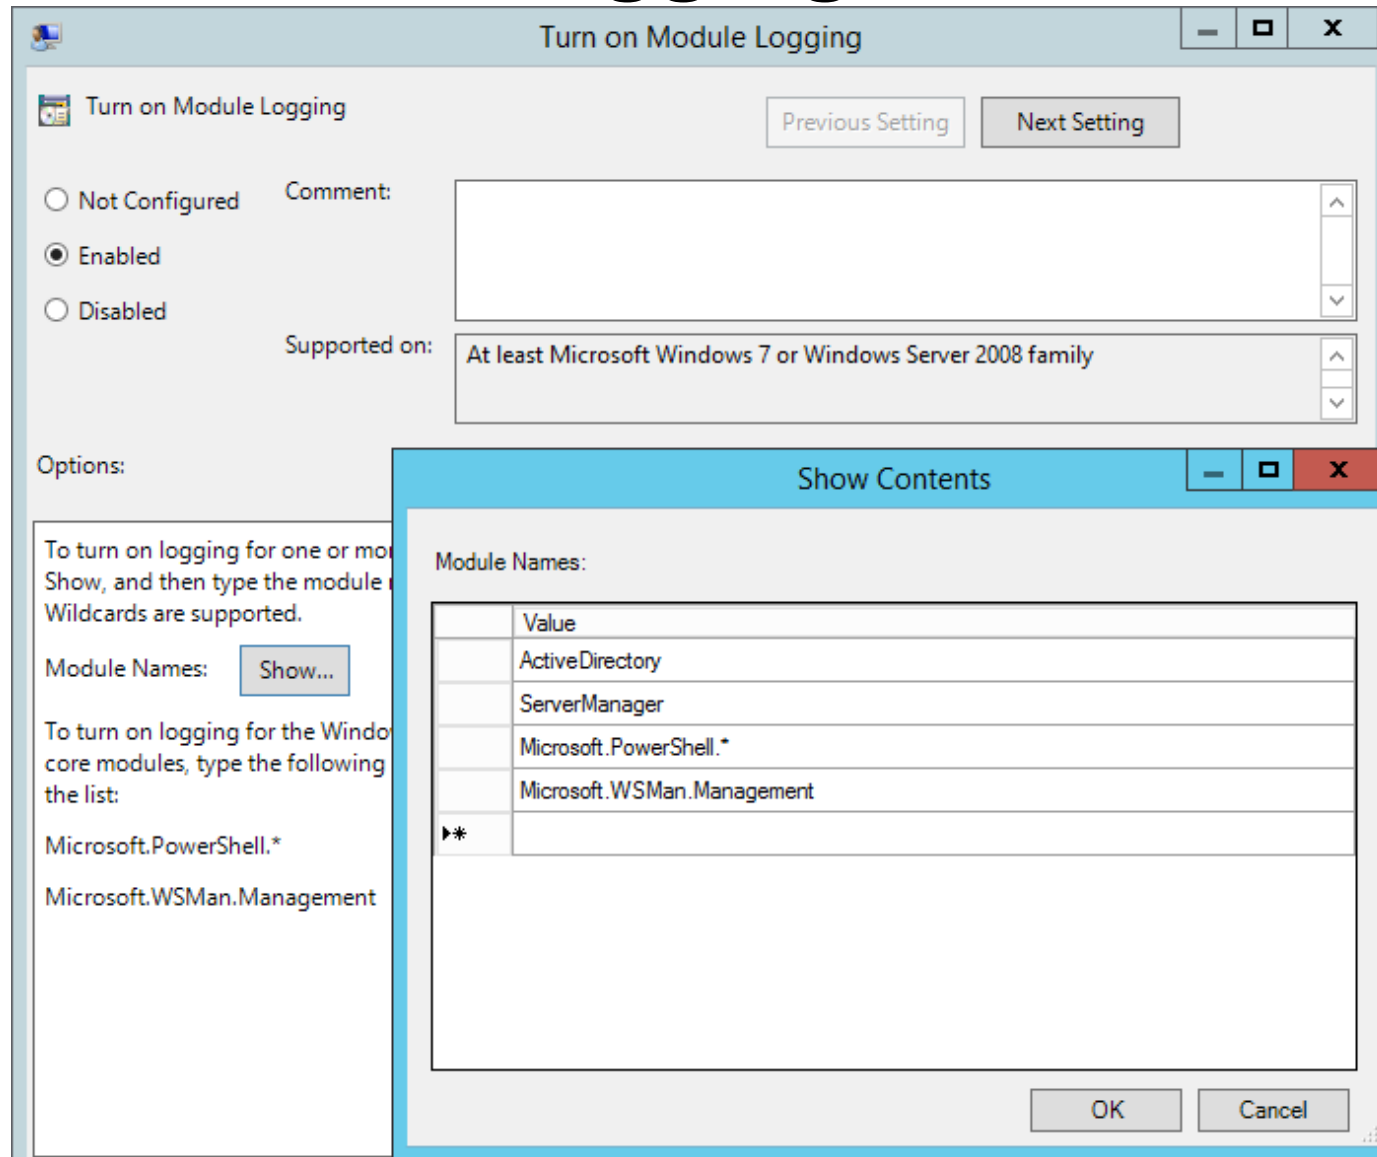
Turn on Module Logging

Turn on Module Logging

Previous Setting

Next Setting

Not Configured

Enabled

Disabled

Comment:

Supported on:

At least Microsoft Windows 7 or Windows Server 2008 family

Options:

To turn on logging for one or mo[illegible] Show, and then type the module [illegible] Wildcards are supported.

Module Names: Show...

To turn on logging for the Windo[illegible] core modules, type the following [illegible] the list:

Microsoft.PowerShell.*

Microsoft.WSMan.Management

Show Contents

Module Names:

| | Value |
|---|---|
| | ActiveDirectory |
| | ServerManager |
| | Microsoft.PowerShell.* |
| | Microsoft.WSMan.Management |
| ▸* | |

OK

Cancel